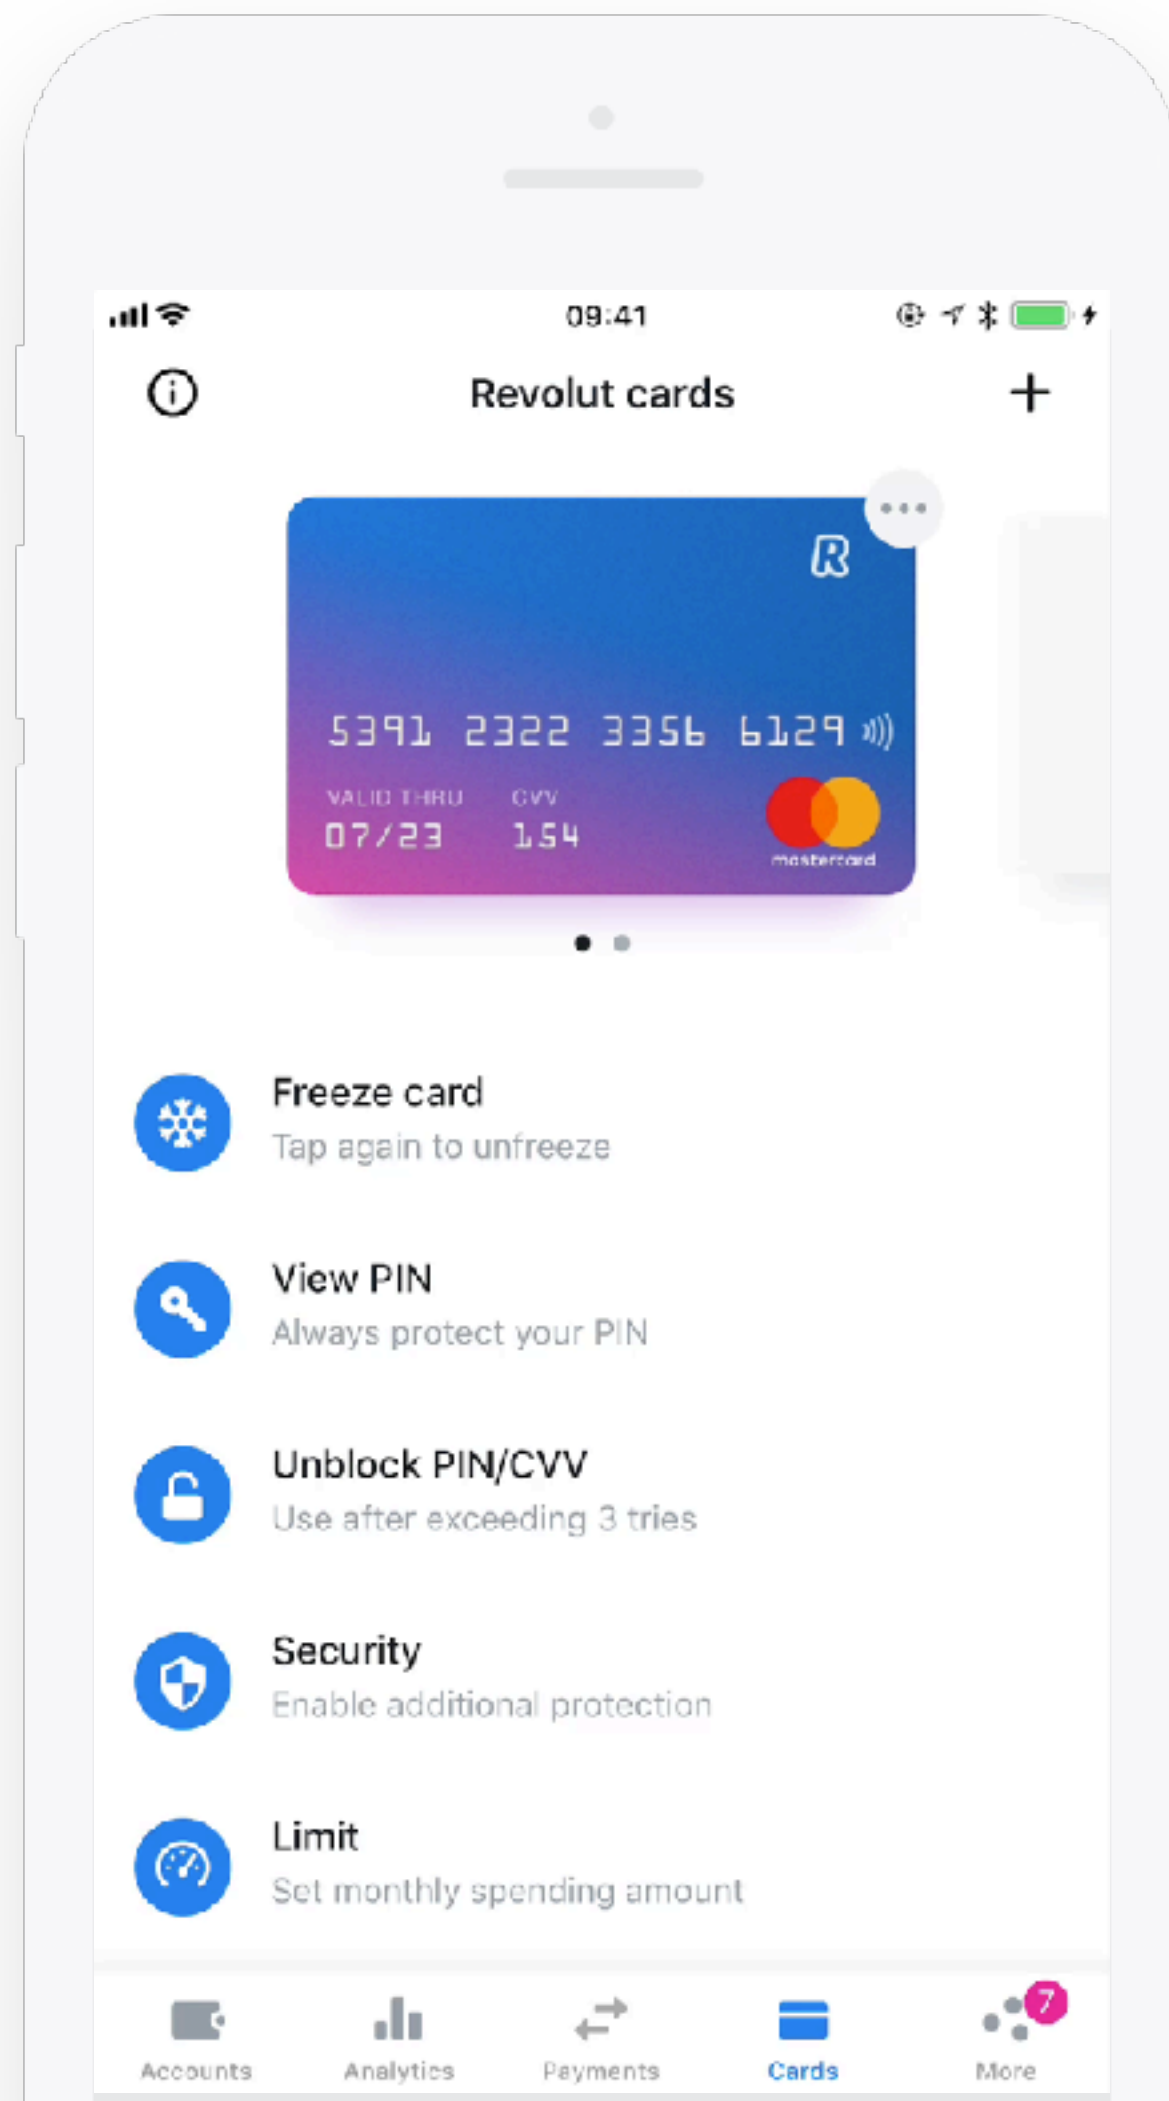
09:41

Revolut cards

R

5391 2322 3356 6129

VALID THRU
07/23

CVV
154

mastercard

Freeze card
Tap again to unfreeze

View PIN
Always protect your PIN

Unblock PIN/CVV
Use after exceeding 3 tries

Security
Enable additional protection

Limit
Set monthly spending amount

Accounts
Analytics
Payments
Cards
7
More